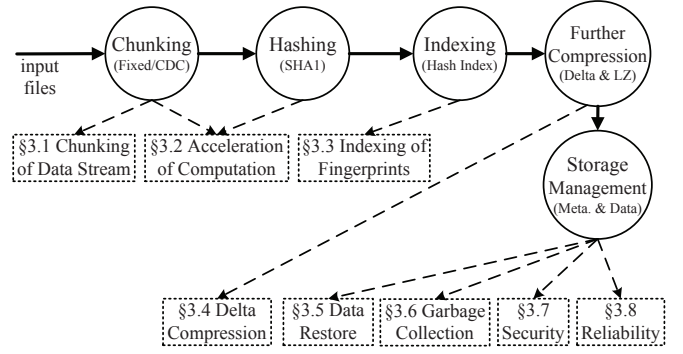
input files

Chunking (Fixed/CDC)

Hashing (SHA1)

Indexing (Hash Index)

Further Compression (Delta & LZ)

Storage Management (Meta. & Data)

§3.1 Chunking of Data Stream

§3.2 Acceleration of Computation

§3.3 Indexing of Fingerprints

§3.4 Delta Compression

§3.5 Data Restore

§3.6 Garbage Collection

§3.7 Security

§3.8 Reliability